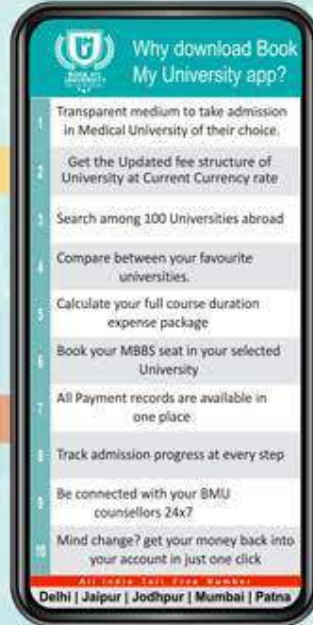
Why download Book My University app?

BOOK MY UNIVERSITY

1 Transparent medium to take admission in Medical University of their choice.

2 Get the Updated fee structure of University at Current Currency rate

3 Search among 100 Universities abroad

4 Compare between your favourite universities.

5 Calculate your full course duration expense package

6 Book your MBBS seat in your selected University

7 All Payment records are available in one place

8 Track admission progress at every step

9 Be connected with your BMU counsellors 24x7

10 Mind change? get your money back into your account in just one click

All India Toll Free Number

Delhi | Jaipur | Jodhpur | Mumbai | Patna